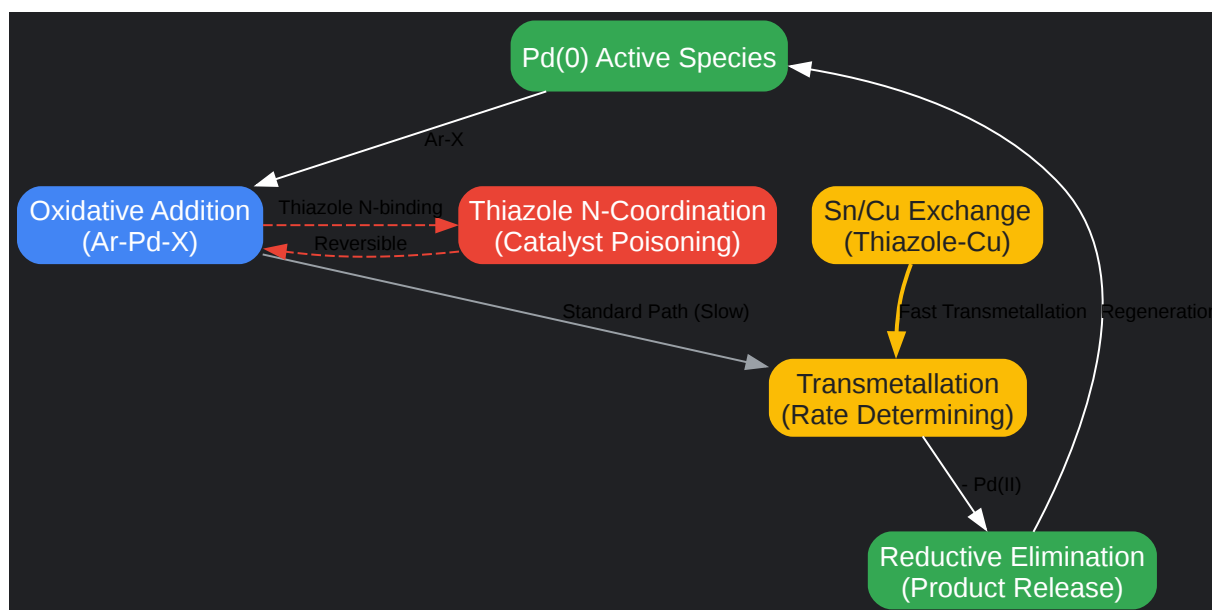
Pd(0) Active Species

Ar-X

Oxidative Addition
(Ar-Pd-X)

Thiazole N-binding

Reversible

Thiazole N-Coordination
(Catalyst Poisoning)

Sn/Cu Exchange
(Thiazole-Cu)

Standard Path (Slow)

Fast Transmetallation

Regeneration

Transmetallation
(Rate Determining)

- Pd(II)

Reductive Elimination
(Product Release)